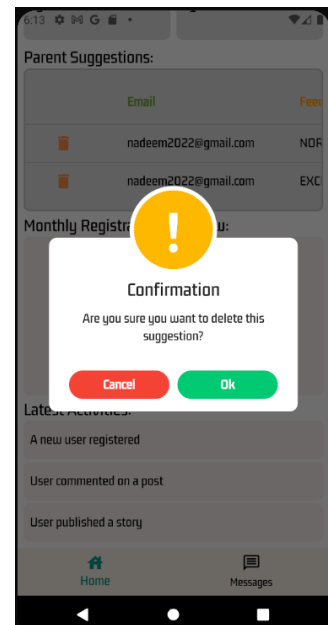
6:13 M G

Parent Suggestions:

| | Email | Fee |
|---|---|---|
| | nadeem2022@gmail.com | NOR |
| | nadeem2022@gmail.com | EXC |

Monthly Registra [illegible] u:

Confirmation

Are you sure you want to delete this suggestion?

Cancel

Ok

Latest Activities:

A new user registered

User commented on a post

User published a story

Home

Messages